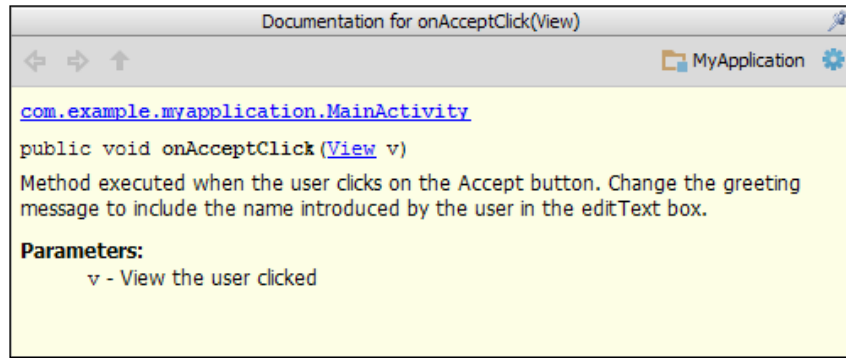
Documentation for onAcceptClick(View)

MyApplication

com.example.myapplication.MainActivity

public void onAcceptClick(View v)

Method executed when the user clicks on the Accept button. Change the greeting message to include the name introduced by the user in the editText box.

**Parameters:**
v - View the user clicked